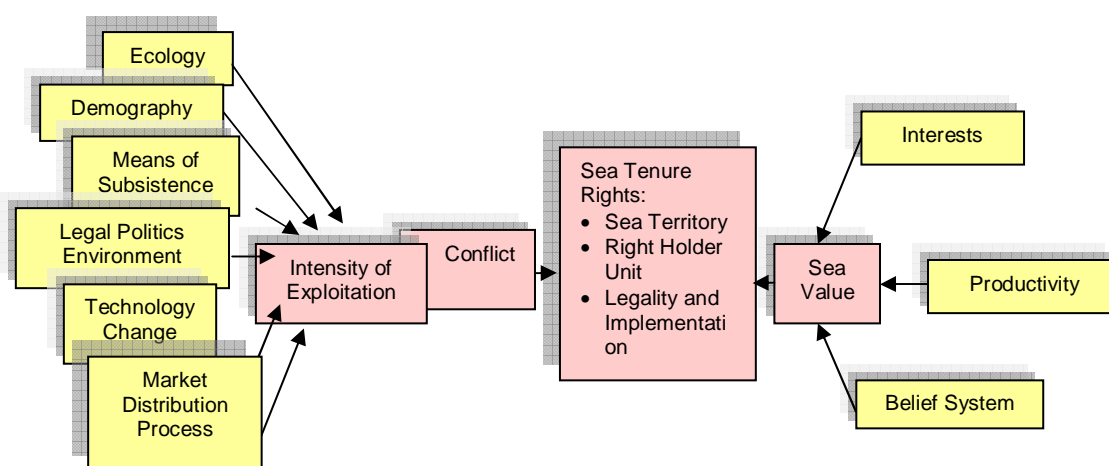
Ecology

Demography

Means of Subsistence

Legal Politics Environment

Technology Change

Market Distribution Process

Intensity of Exploitation

Conflict

Sea Tenure Rights:
• Sea Territory
• Right Holder Unit
• Legality and Implementati on

Interests

Sea Value

Productivity

Belief System